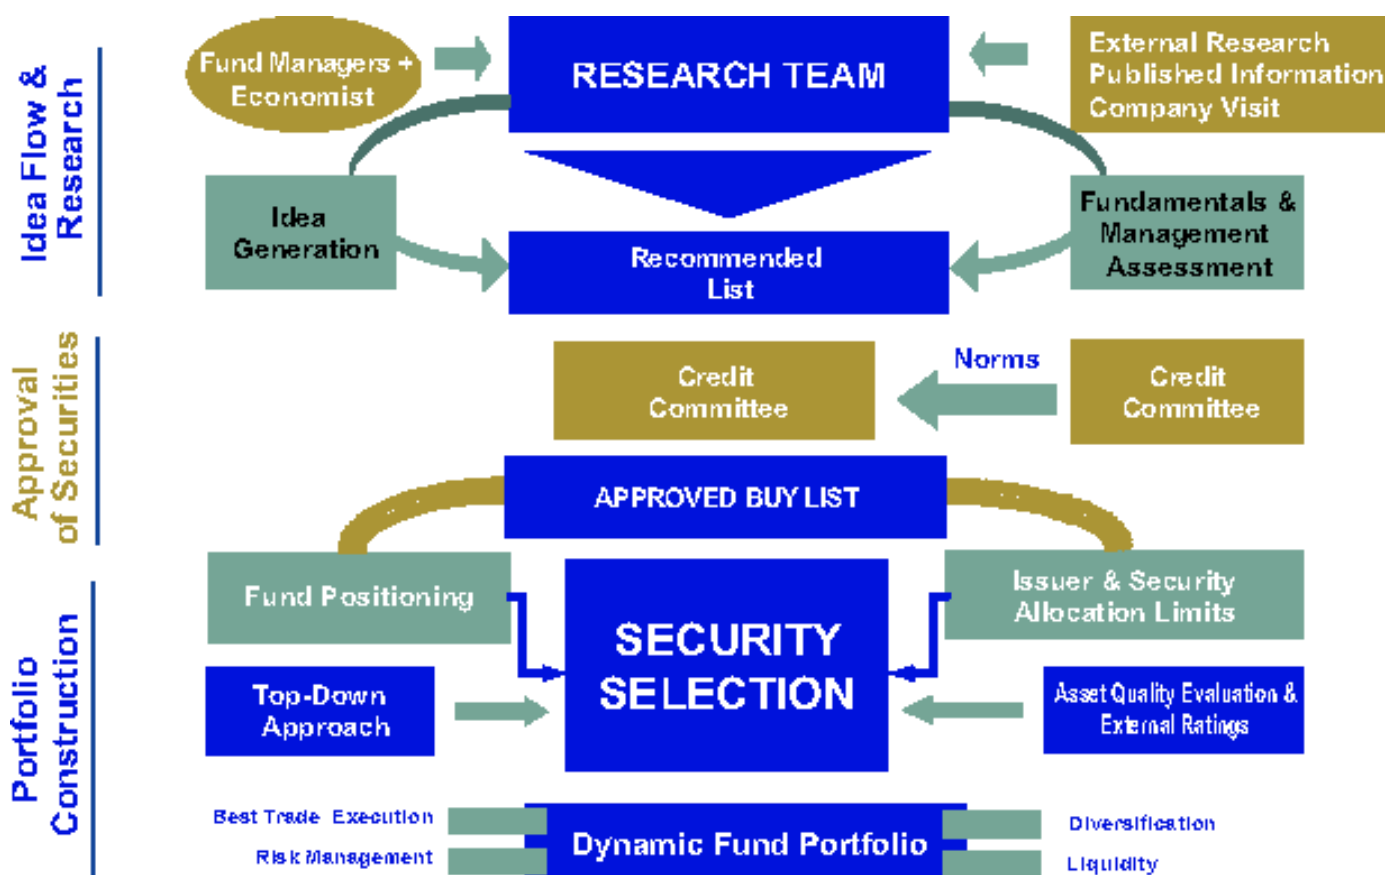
Idea Flow & Research

Fund Managers + Economist

RESEARCH TEAM

External Research
Published Information
Company Visit

Idea Generation

Recommended List

Fundamentals & Management Assessment

Approval of Securities

Credit Committee

Norms

Credit Committee

APPROVED BUY LIST

Portfolio Construction

Fund Positioning

SECURITY SELECTION

Issuer & Security Allocation Limits

Top-Down Approach

Asset Quality Evaluation & External Ratings

Best Trade Execution

Risk Management

Dynamic Fund Portfolio

Diversification

Liquidity